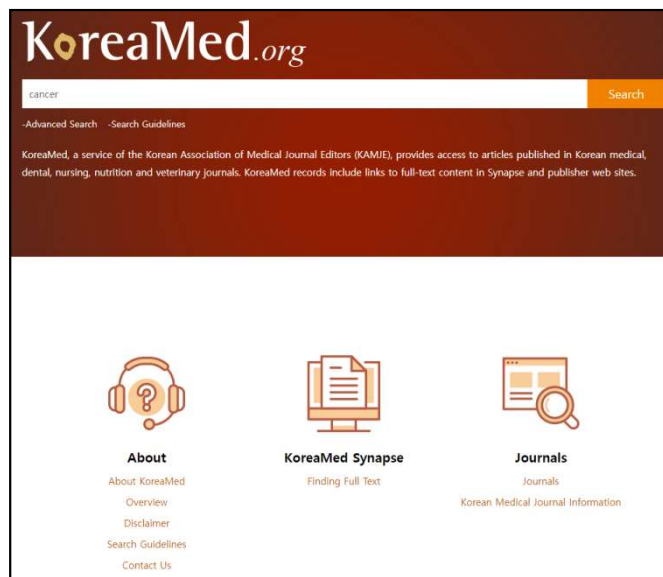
KoreaMed.org

cancer

Search

-Advanced Search -Search Guidelines

KoreaMed, a service of the Korean Association of Medical Journal Editors (KAMJE), provides access to articles published in Korean medical, dental, nursing, nutrition and veterinary journals. KoreaMed records include links to full-text content in Synapse and publisher web sites.

About
About KoreaMed
Overview
Disclaimer
Search Guidelines
Contact Us

KoreaMed Synapse
Finding Full Text

Journals
Journals
Korean Medical Journal Information